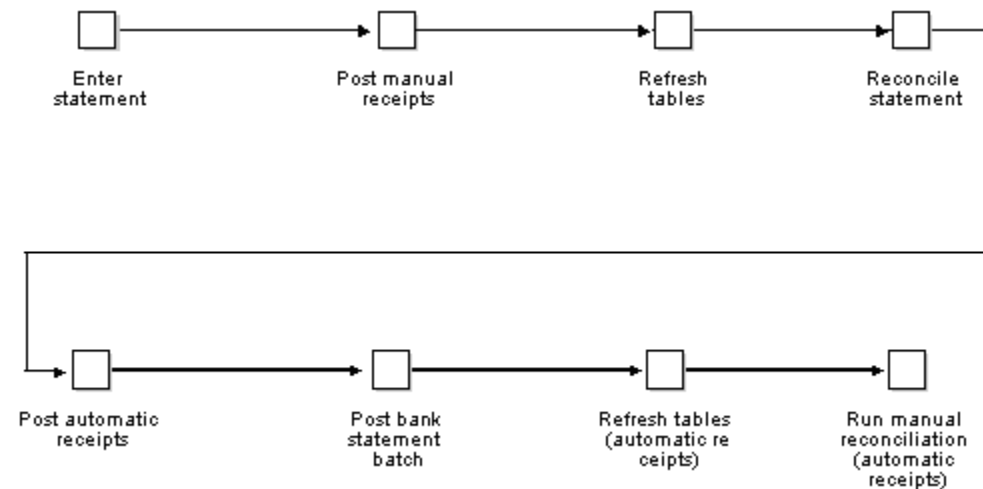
Enter statement

Post manual receipts

Refresh tables

Reconcile statement

Post automatic receipts

Post bank statement batch

Refresh tables (automatic receipts)

Run manual reconciliation (automatic receipts)